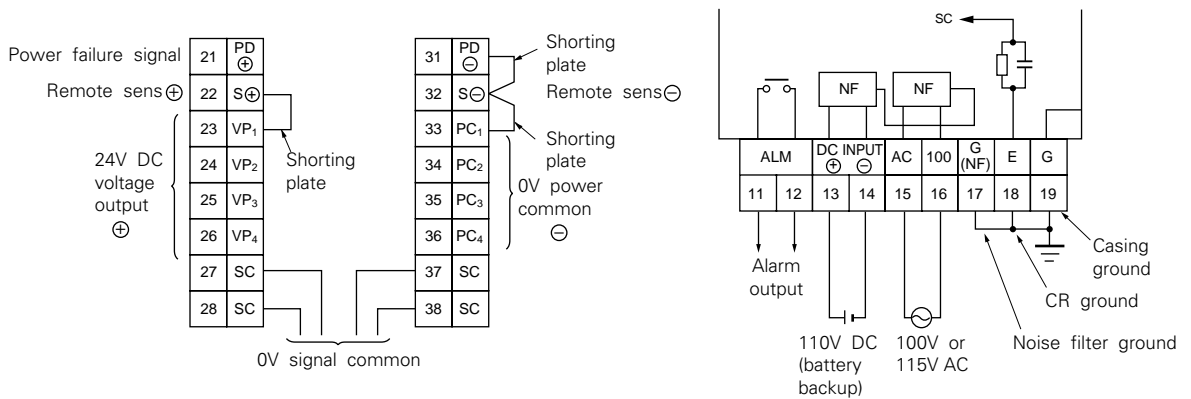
Power failure signal 21 PD ⊕
Remote sens ⊕ 22 S⊕
23 VP₁
24V DC voltage output ⊕
24 VP₂
Shorting plate
25 VP₃
26 VP₄
27 SC
28 SC

31 PD ⊖
Shorting plate
32 S⊖
Remote sens ⊖
33 PC₁
Shorting plate
34 PC₂
0V power common ⊖
35 PC₃
36 PC₄
37 SC
38 SC

0V signal common

SC

NF
NF

| ALM | | DC INPUT ⊕ | ⊖ | AC | 100 | G (NF) | E | G |
|---|---|---|---|---|---|---|---|---|
| 11 | 12 | 13 | 14 | 15 | 16 | 17 | 18 | 19 |

Alarm output

110V DC (battery backup)

100V or 115V AC

Noise filter ground

CR ground

Casing ground